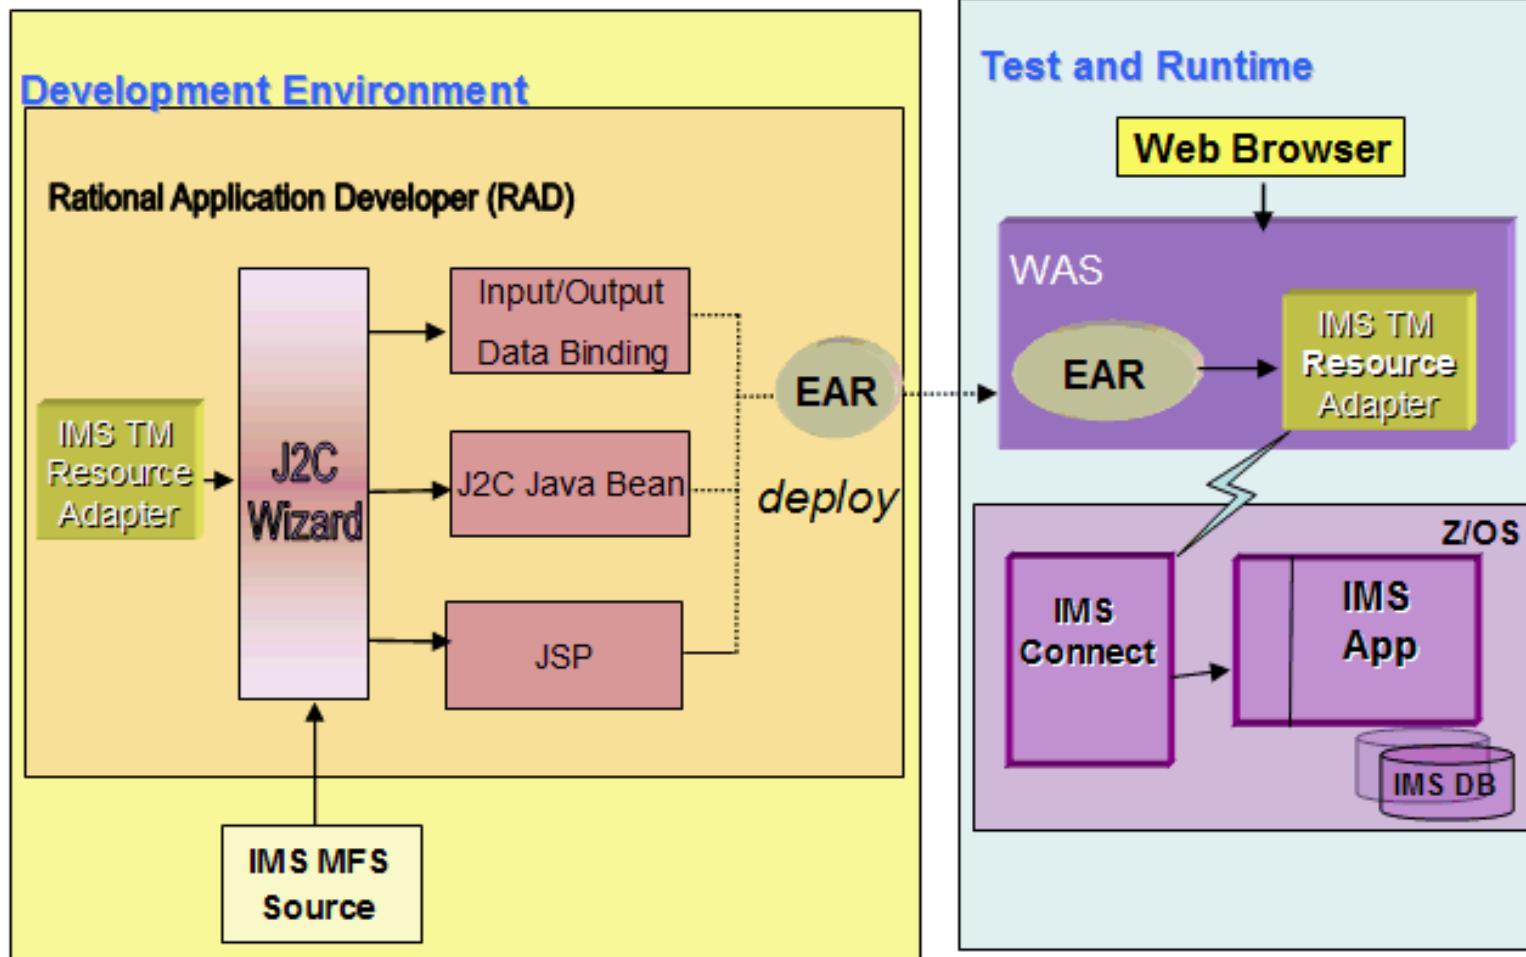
Development Environment

Rational Application Developer (RAD)

IMS TM Resource Adapter

J2C Wizard

Input/Output Data Binding

J2C Java Bean

JSP

EAR

deploy

IMS MFS Source

Test and Runtime

Web Browser

WAS

EAR

IMS TM Resource Adapter

Z/OS

IMS Connect

IMS App

IMS DB